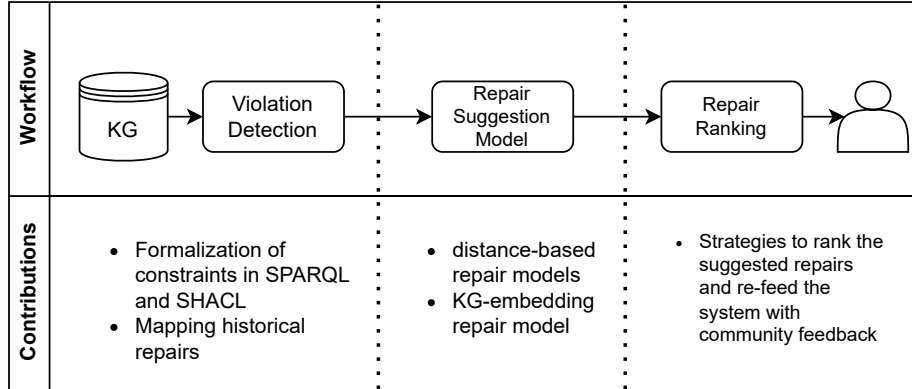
Workflow

KG

Violation Detection

Repair Suggestion Model

Repair Ranking

Contributions

- Formalization of constraints in SPARQL and SHACL
- Mapping historical repairs

- distance-based repair models
- KG-embedding repair model

- Strategies to rank the suggested repairs and re-feed the system with community feedback